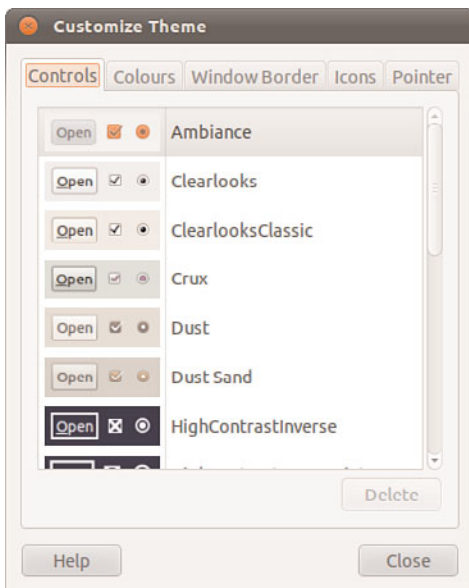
Customize Theme

Controls | Colours | Window Border | Icons | Pointer

Open Ambiance
Open Clearlooks
Open ClearlooksClassic
Open Crux
Open Dust
Open Dust Sand
Open HighContrastInverse
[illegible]

Delete

Help

Close